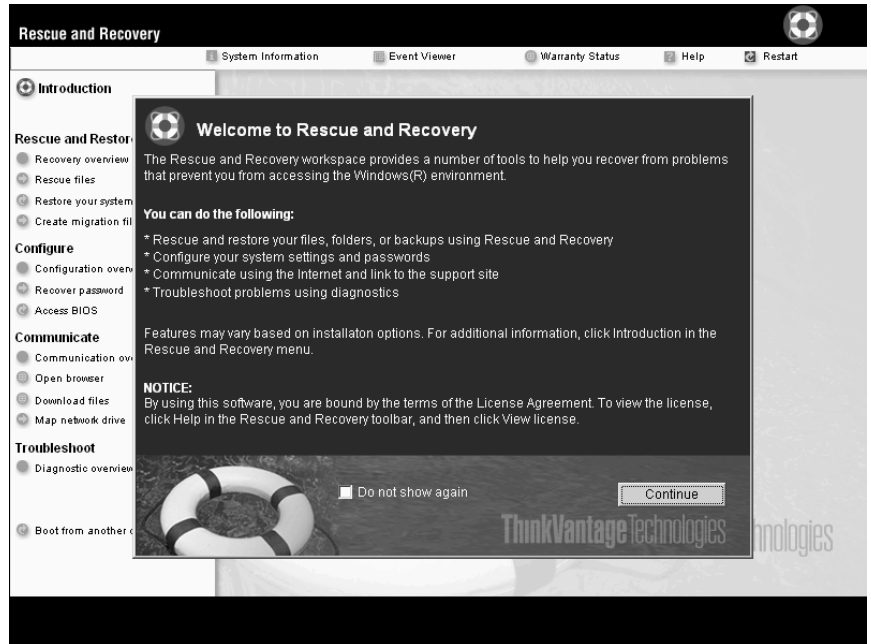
Rescue and Recovery

System Information
Event Viewer
Warranty Status
Help
Restart

Introduction

Rescue and Restor
Recovery overview
Rescue files
Restore your system
Create migration fil

Configure
Configuration overv
Recover password
Access BIOS

Communicate
Communication ov
Open browser
Download files
Map network drive

Troubleshoot
Diagnostic overview

Boot from another d

Welcome to Rescue and Recovery

The Rescue and Recovery workspace provides a number of tools to help you recover from problems that prevent you from accessing the Windows(R) environment.

You can do the following:

* Rescue and restore your files, folders, or backups using Rescue and Recovery
* Configure your system settings and passwords
* Communicate using the Internet and link to the support site
* Troubleshoot problems using diagnostics

Features may vary based on installaton options. For additional information, click Introduction in the Rescue and Recovery menu.

NOTICE:
By using this software, you are bound by the terms of the License Agreement. To view the license, click Help in the Rescue and Recovery toolbar, and then click View license.

Do not show again

Continue

ThinkVantage Technologies

nnologies